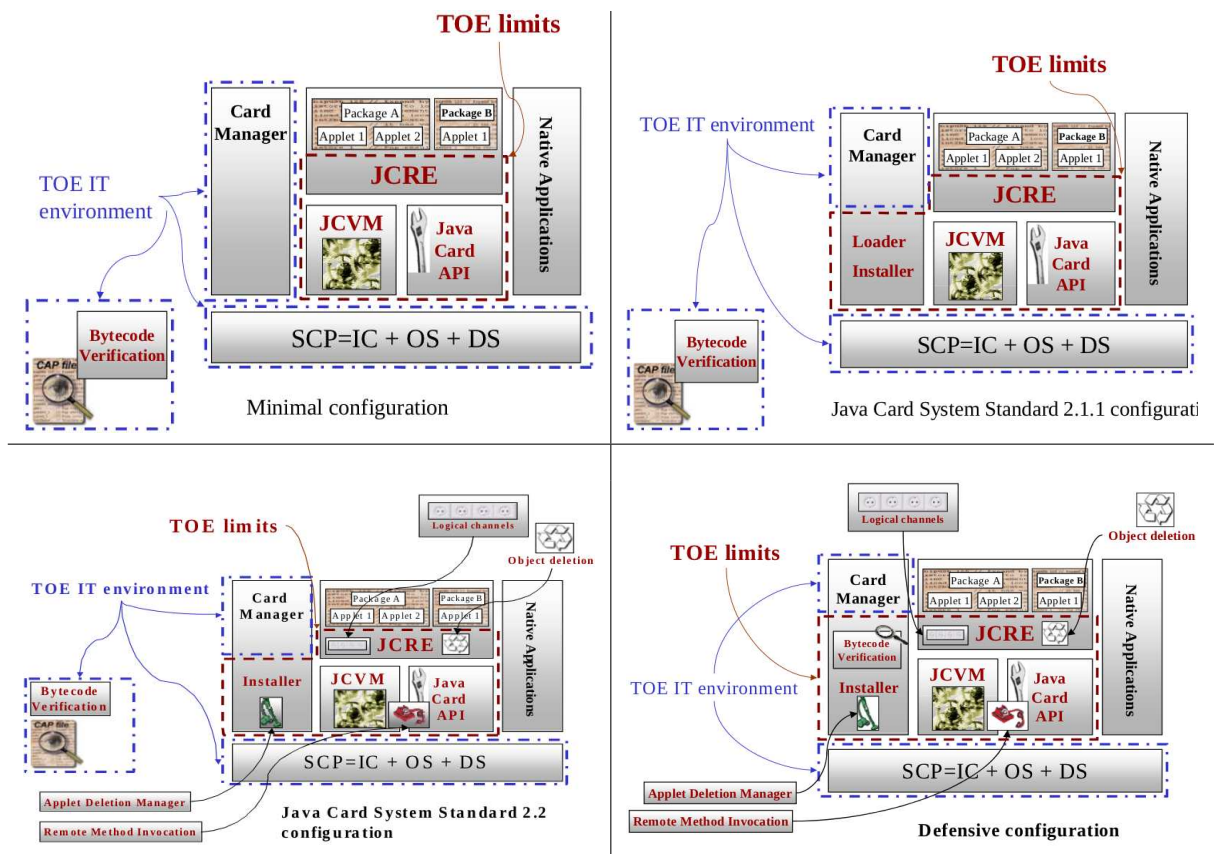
TOE limits

Card Manager

Package A
Applet 1
Applet 2
Package B
Applet 1

Native Applications

JCRE

TOE IT environment

JCVM

Java Card API

Bytecode Verification

CAP file

SCP=IC + OS + DS

Minimal configuration

TOE limits

TOE IT environment

Card Manager

Package A
Applet 1
Applet 2
Package B
Applet 1

Native Applications

JCRE

Loader Installer

JCVM

Java Card API

Bytecode Verification

CAP file

SCP=IC + OS + DS

Java Card System Standard 2.1.1 configurati

Logical channels

TOE limits

Object deletion

TOE IT environment

Card Manager

Package A
Applet 1
Applet 2
Package B
Applet 1

Native Applications

JCRE

Installer

JCVM

Java Card API

Bytecode Verification

CAP file

SCP=IC + OS + DS

Applet Deletion Manager

Remote Method Invocation

Java Card System Standard 2.2 configuration

Logical channels

Object deletion

TOE limits

Card Manager

Package A
Applet 1
Applet 2
Package B
Applet 1

Native Applications

Bytecode Verification

JCRE

TOE IT environment

Installer

JCVM

Java Card API

SCP=IC + OS + DS

Applet Deletion Manager

Remote Method Invocation

Defensive configuration